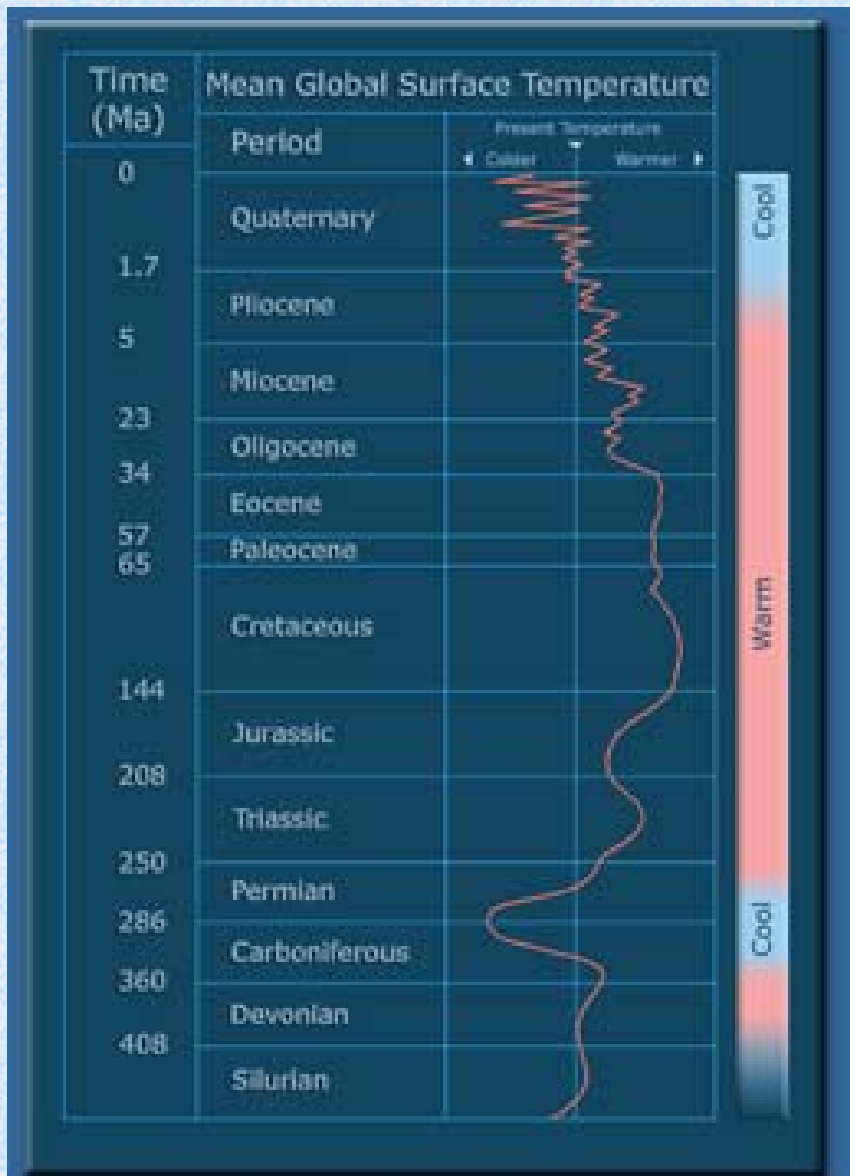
| Time (Ma) | Period | Mean Global Surface Temperature |
|---|---|---|
| | | Present Temperature ◀ Colder Warmer ▶ |
| 0 | Quaternary | |
| 1.7 | Pliocene | |
| 5 | Miocene | |
| 23 | Oligocene | |
| 34 | Eocene | |
| 57 | Paleocene | |
| 65 | Cretaceous | |
| 144 | Jurassic | |
| 208 | Triassic | |
| 250 | Permian | |
| 286 | Carboniferous | |
| 360 | Devonian | |
| 408 | Silurian | |

Cool
Warm
Cool